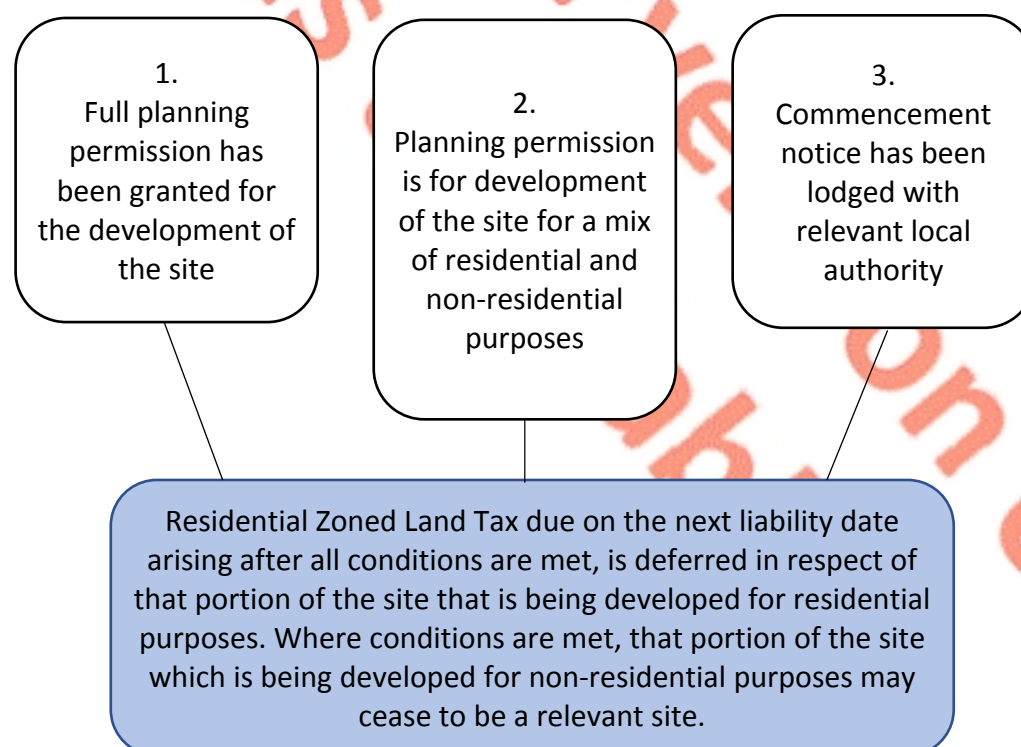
1.
Full planning permission has been granted for the development of the site

2.
Planning permission is for development of the site for a mix of residential and non-residential purposes

3.
Commencement notice has been lodged with relevant local authority

Residential Zoned Land Tax due on the next liability date arising after all conditions are met, is deferred in respect of that portion of the site that is being developed for residential purposes. Where conditions are met, that portion of the site which is being developed for non-residential purposes may cease to be a relevant site.